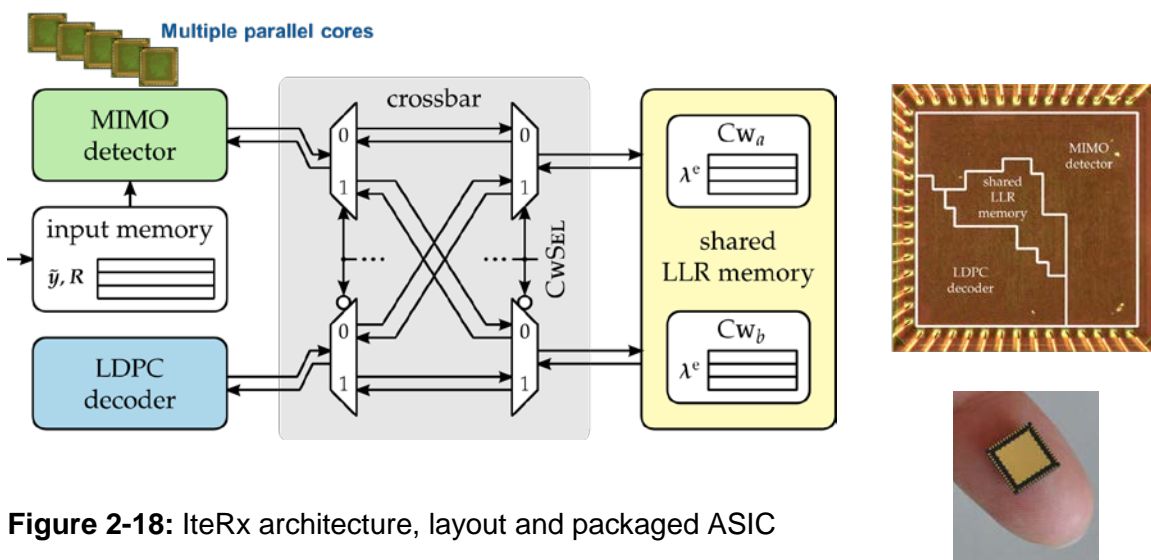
Multiple parallel cores

MIMO detector

input memory

$\tilde{y}, R$

LDPC decoder

crossbar

0
1
0
1
0
1
0
1

CwSel

$\text{Cw}_a$

$\lambda^e$

shared LLR memory

$\text{Cw}_b$

$\lambda^e$

MIMO detector

shared LLR memory

LDPC decoder

**Figure 2-18:** IteRx architecture, layout and packaged ASIC